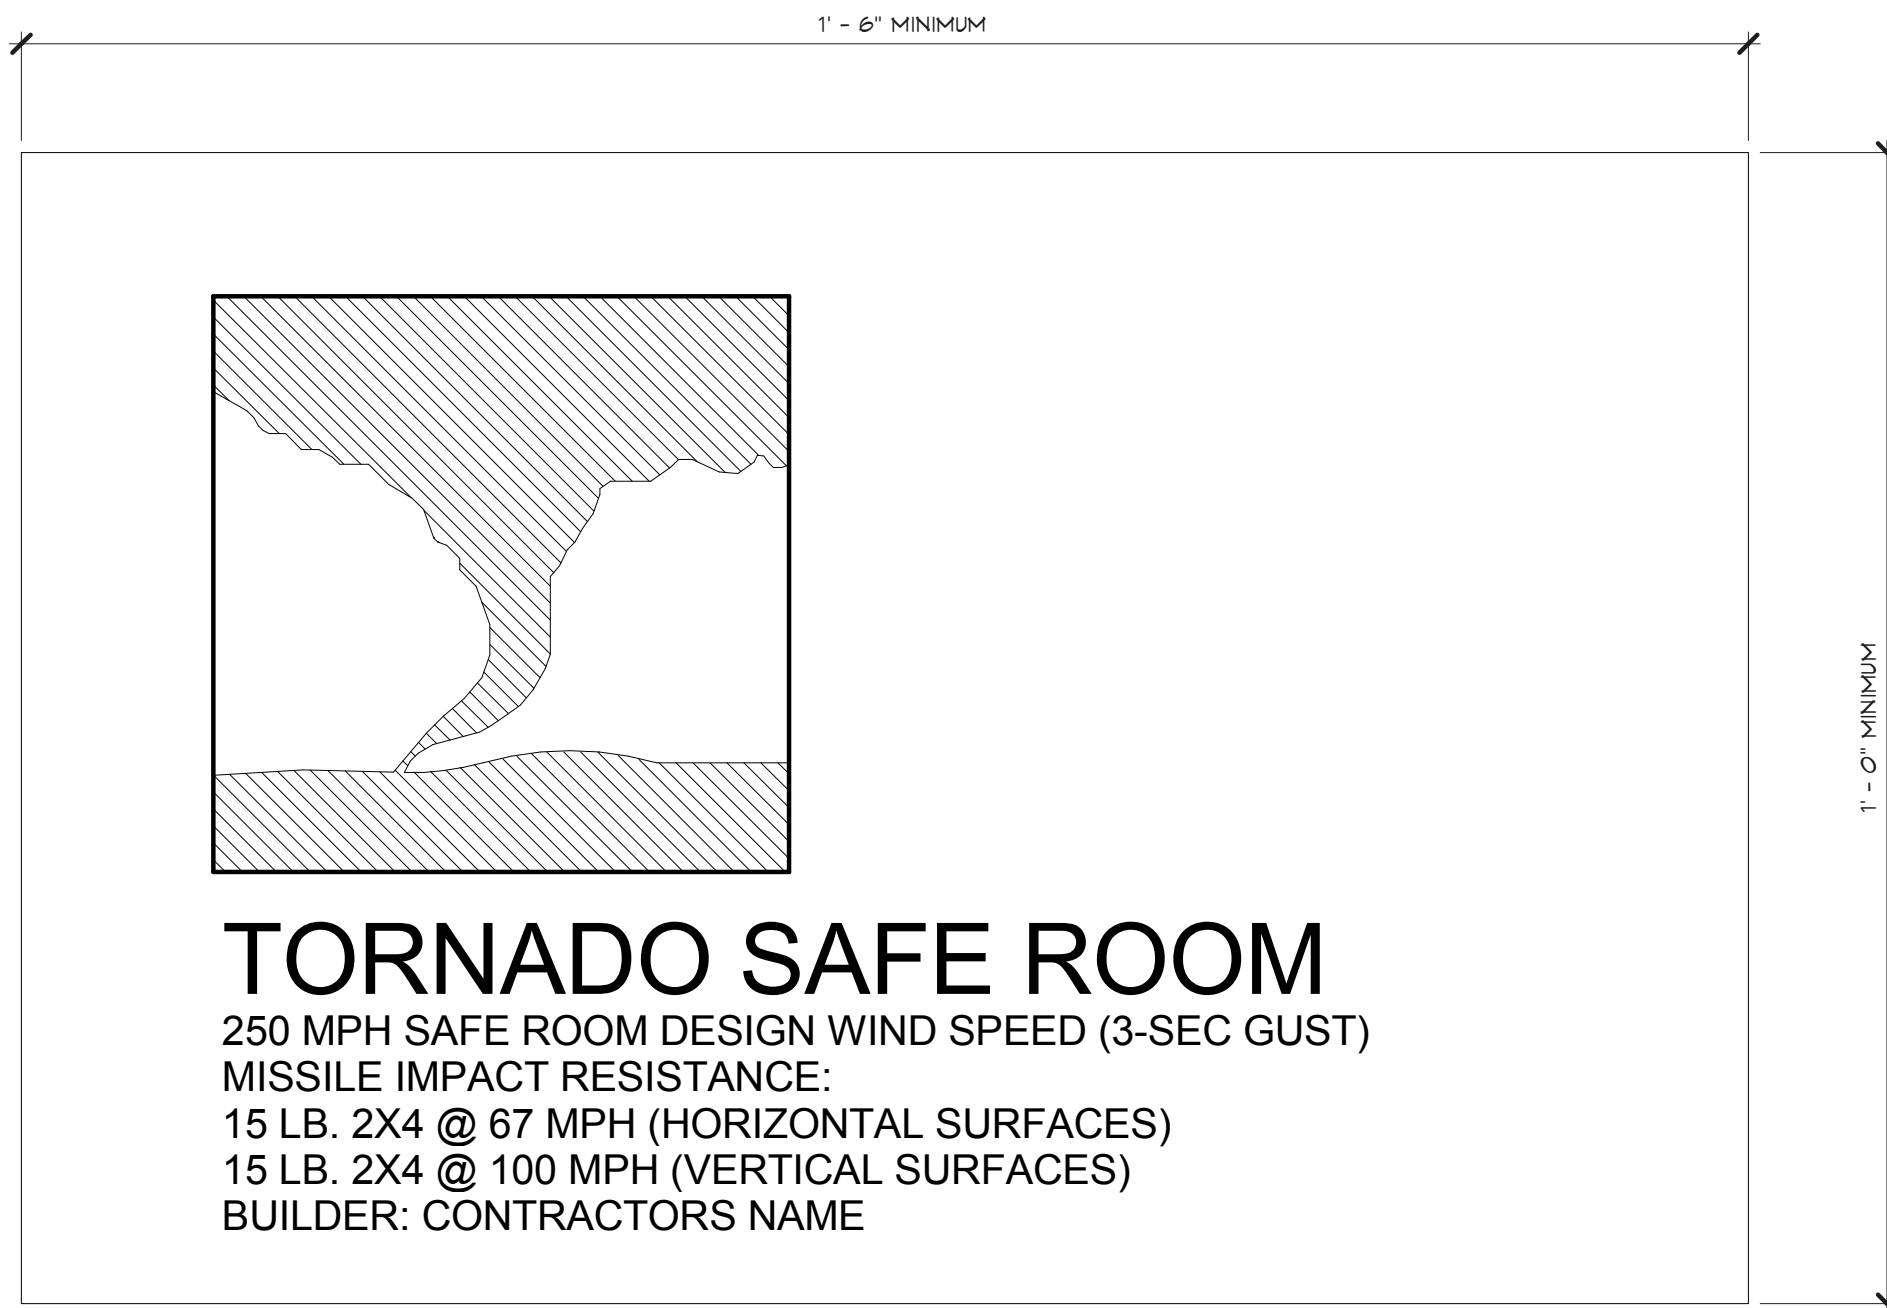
1' - 6" MINIMUM

1' - 0" MINIMUM

TORNADO SAFE ROOM
250 MPH SAFE ROOM DESIGN WIND SPEED (3-SEC GUST)
MISSILE IMPACT RESISTANCE:
15 LB. 2X4 @ 67 MPH (HORIZONTAL SURFACES)
15 LB. 2X4 @ 100 MPH (VERTICAL SURFACES)
BUILDER: CONTRACTORS NAME